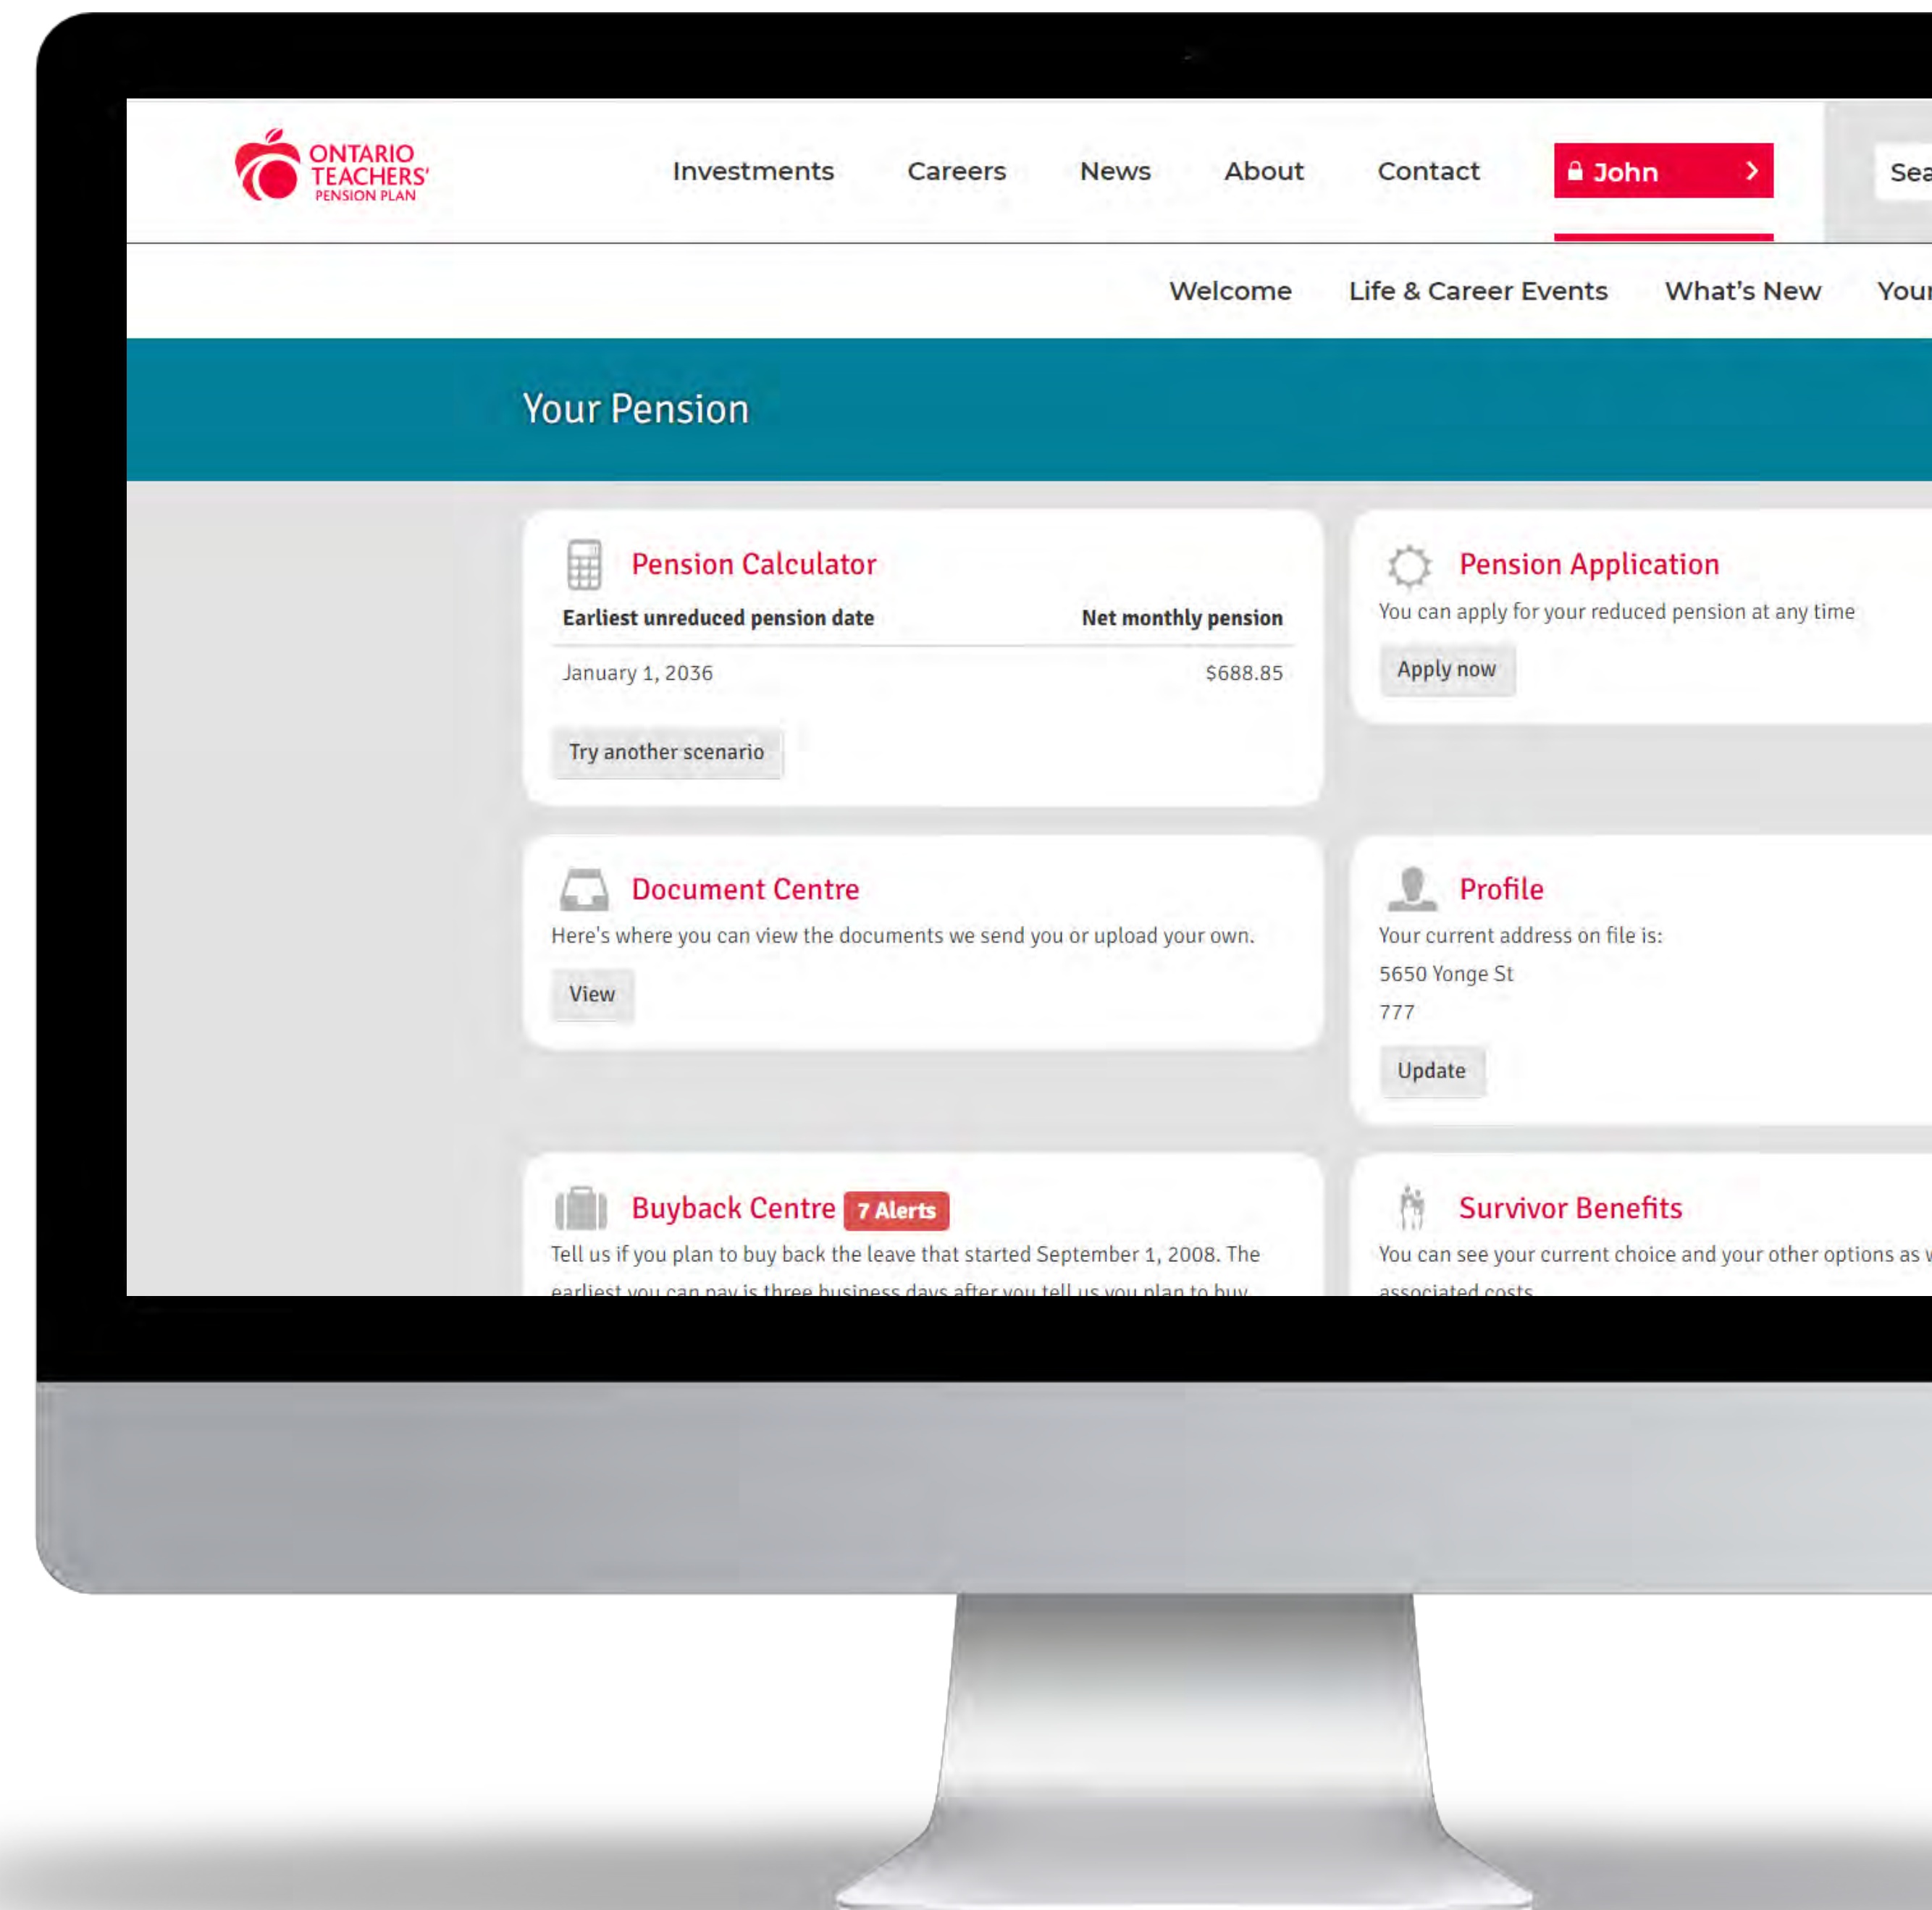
ONTARIO TEACHERS' PENSION PLAN

Investments Careers News About Contact John

Sea

Welcome Life & Career Events What's New You

Your Pension

Pension Calculator

| Earliest unreduced pension date | Net monthly pension |
|---|---|
| January 1, 2036 | $688.85 |

Try another scenario

Pension Application

You can apply for your reduced pension at any time

Apply now

Document Centre

Here's where you can view the documents we send you or upload your own.

View

Profile

Your current address on file is:

5650 Yonge St

777

Update

Buyback Centre 7 Alerts

Tell us if you plan to buy back the leave that started September 1, 2008. The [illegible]

Survivor Benefits

You can see your current choice and your other options as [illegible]